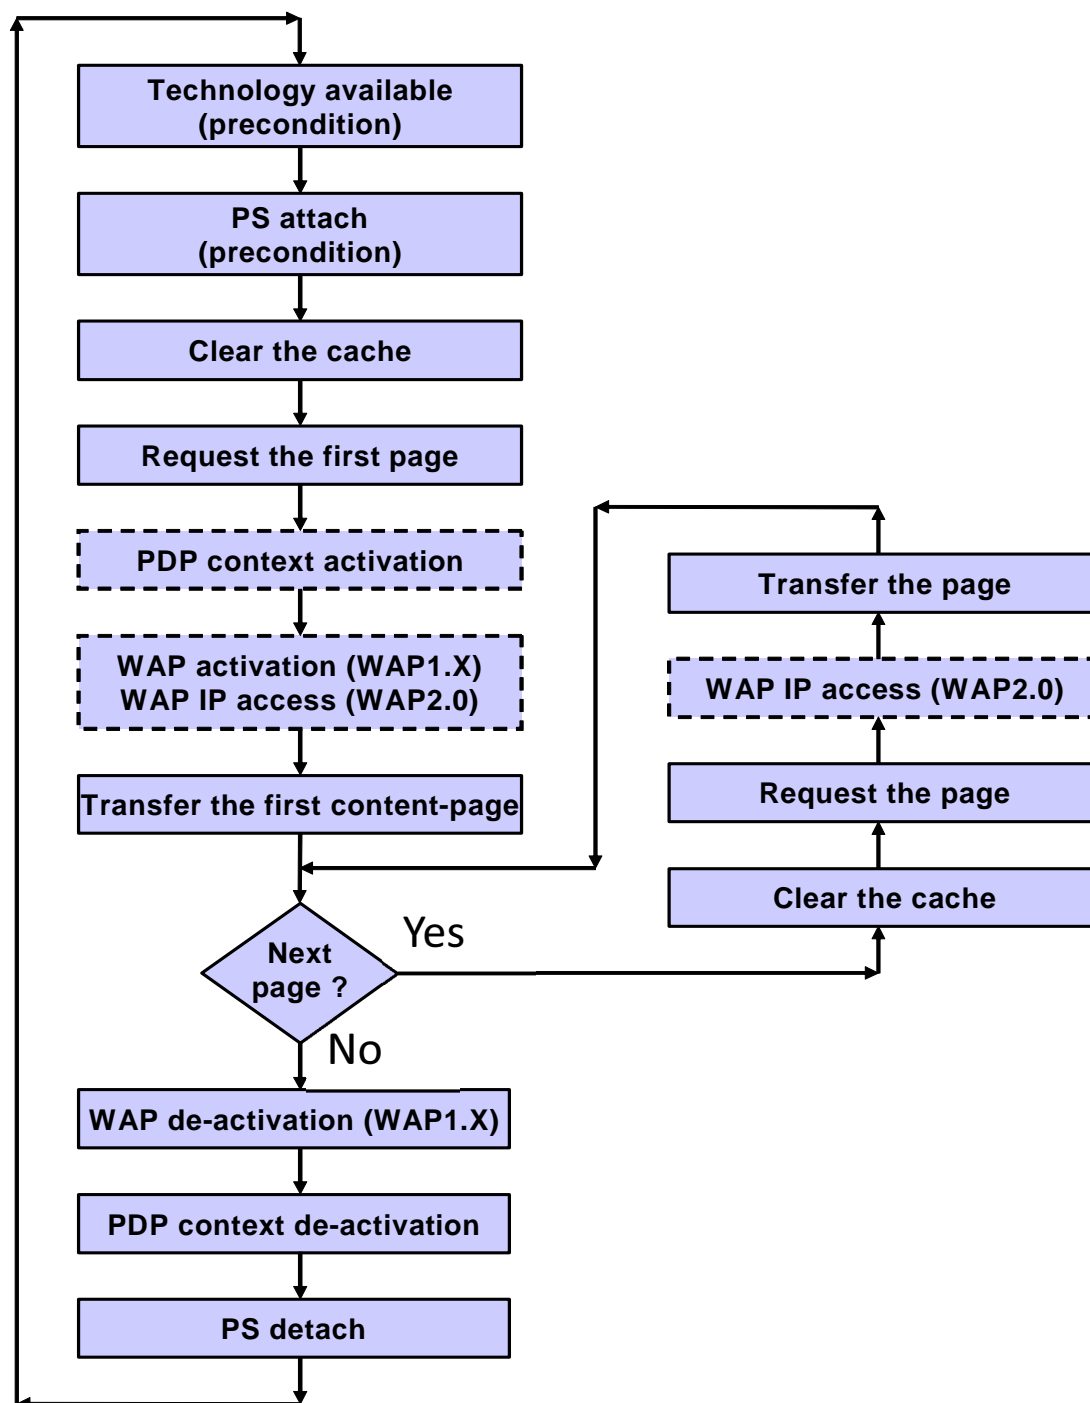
Technology available (precondition)

PS attach (precondition)

Clear the cache

Request the first page

PDP context activation

WAP activation (WAP1.X)
WAP IP access (WAP2.0)

Transfer the first content-page

Transfer the page

WAP IP access (WAP2.0)

Request the page

Clear the cache

Next page ?

Yes

No

WAP de-activation (WAP1.X)

PDP context de-activation

PS detach